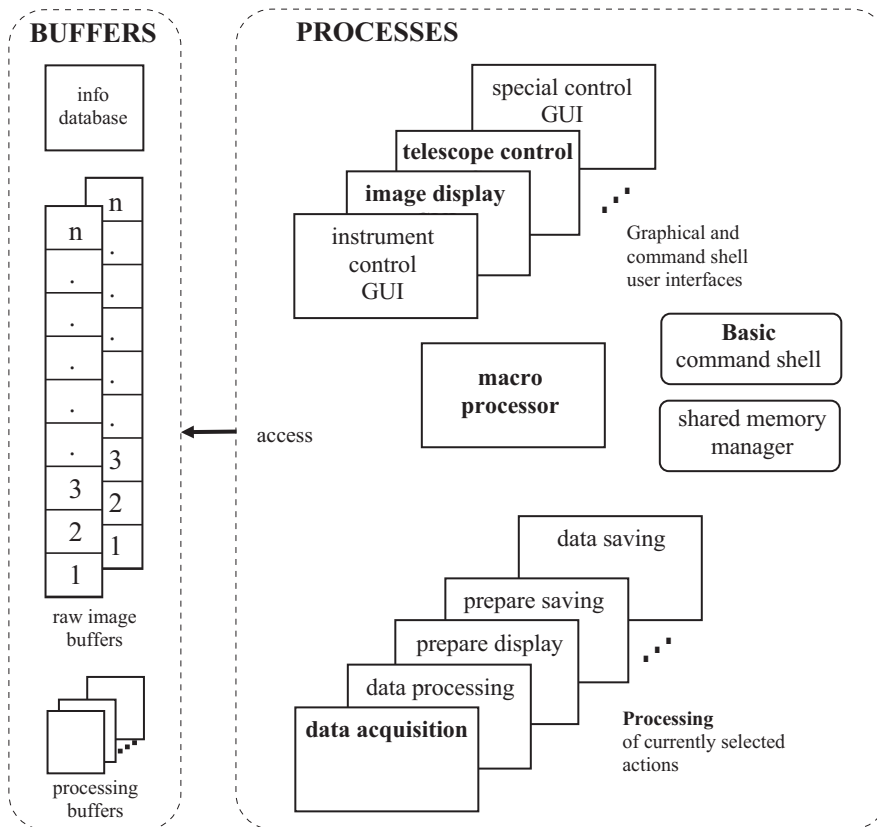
BUFFERS

info database

n
.
.
.
.
.
3
2
1

n
.
.
.
.
.
3
2
1

raw image buffers

processing buffers

PROCESSES

special control GUI

telescope control

image display

instrument control GUI

Graphical and command shell user interfaces

Basic command shell

macro processor

shared memory manager

access

data saving

prepare saving

prepare display

data processing

data acquisition

Processing of currently selected actions